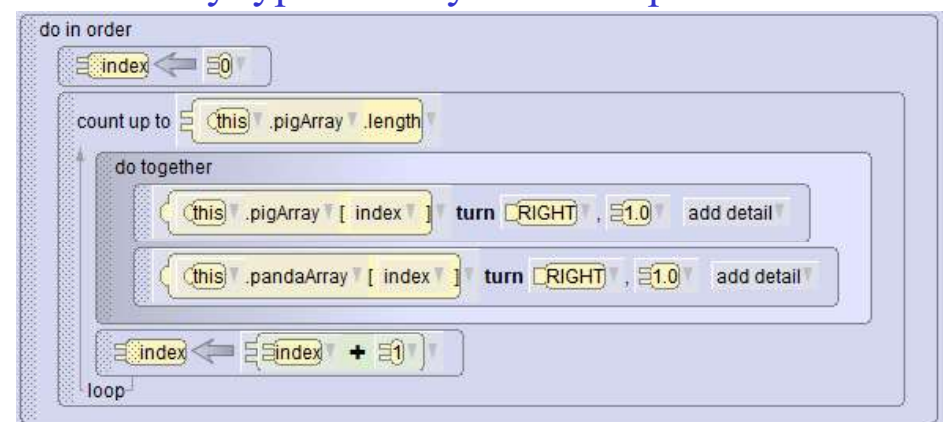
do in order

index ⇐ 0

count up to this .pigArray .length

do together

this .pigArray [ index ] turn RIGHT , 1.0 add detail

this .pandaArray [ index ] turn RIGHT , 1.0 add detail

index ⇐ index + 1

loop